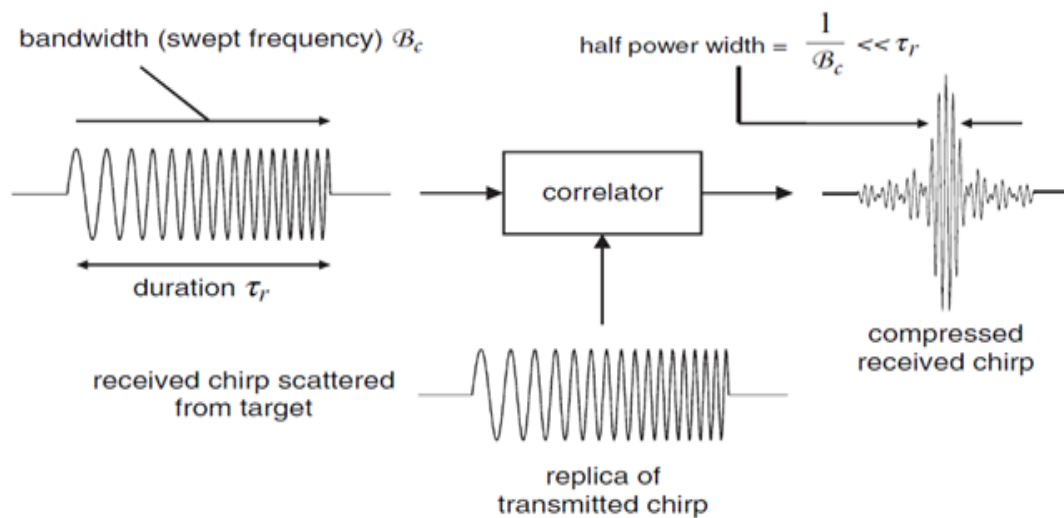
bandwidth (swept frequency) $\mathcal{B}_c$

half power width = $\frac{1}{\mathcal{B}_c} << \tau_r$

duration $\tau_r$

correlator

compressed received chirp

received chirp scattered from target

replica of transmitted chirp